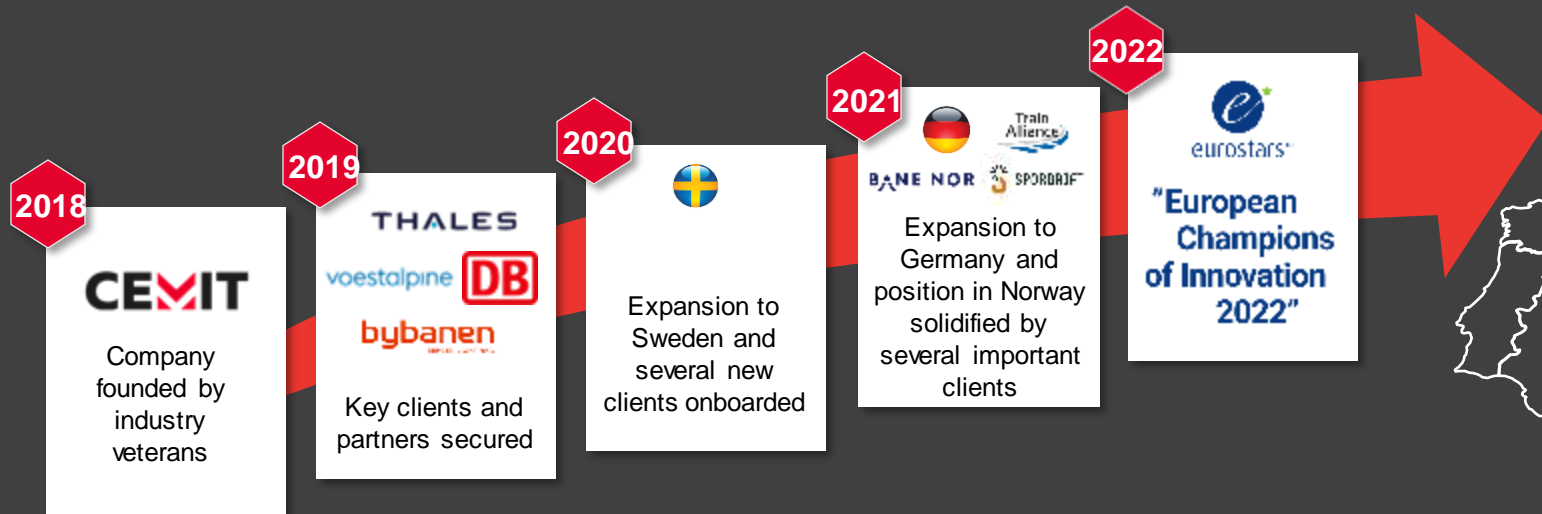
2018

CEMIT

Company founded by industry veterans

2019

THALES

voestalpine DB

bybanen

Key clients and partners secured

2020

Expansion to Sweden and several new clients onboarded

2021

Train Alliance

BANE NOR SPORDRIFT

Expansion to Germany and position in Norway solidified by several important clients

2022

eurostars

"European Champions of Innovation 2022"